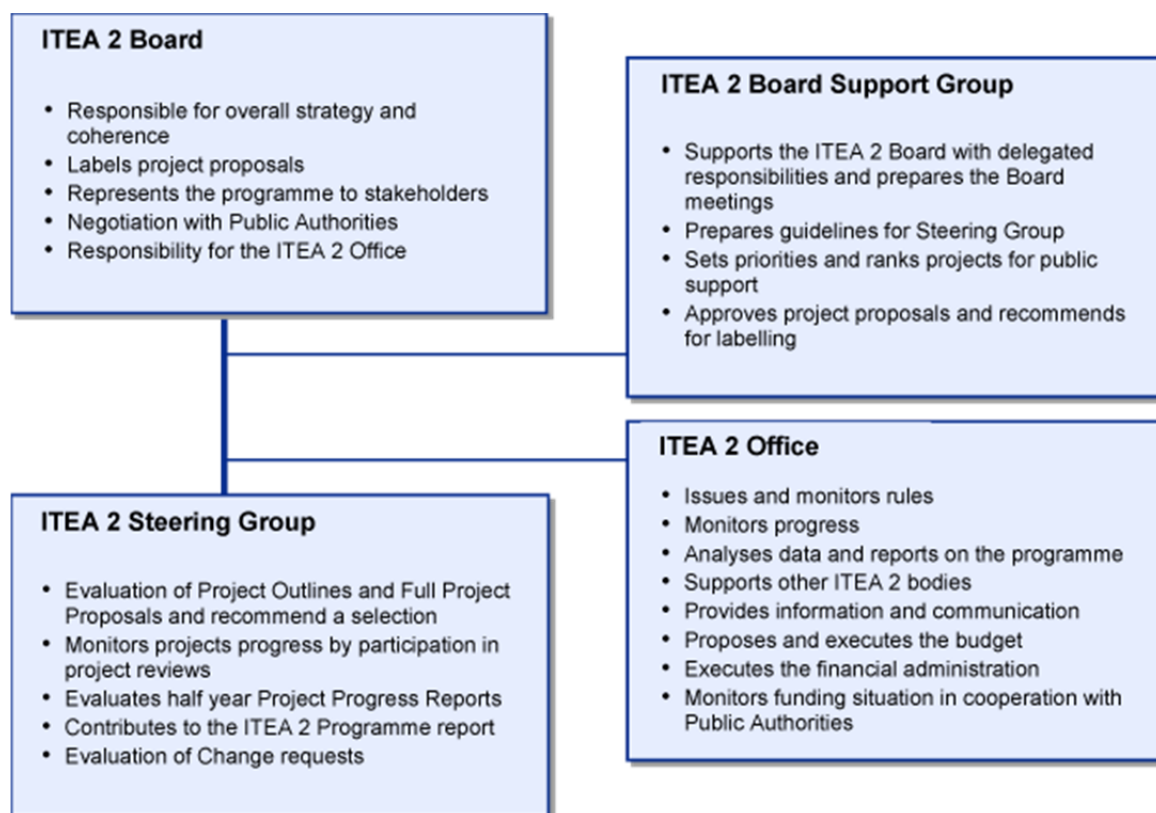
ITEA 2 Board

- Responsible for overall strategy and coherence
- Labels project proposals
- Represents the programme to stakeholders
- Negotiation with Public Authorities
- Responsibility for the ITEA 2 Office

ITEA 2 Board Support Group

- Supports the ITEA 2 Board with delegated responsibilities and prepares the Board meetings
- Prepares guidelines for Steering Group
- Sets priorities and ranks projects for public support
- Approves project proposals and recommends for labelling

ITEA 2 Office

- Issues and monitors rules
- Monitors progress
- Analyses data and reports on the programme
- Supports other ITEA 2 bodies
- Provides information and communication
- Proposes and executes the budget
- Executes the financial administration
- Monitors funding situation in cooperation with Public Authorities

ITEA 2 Steering Group

- Evaluation of Project Outlines and Full Project Proposals and recommend a selection
- Monitors projects progress by participation in project reviews
- Evaluates half year Project Progress Reports
- Contributes to the ITEA 2 Programme report
- Evaluation of Change requests